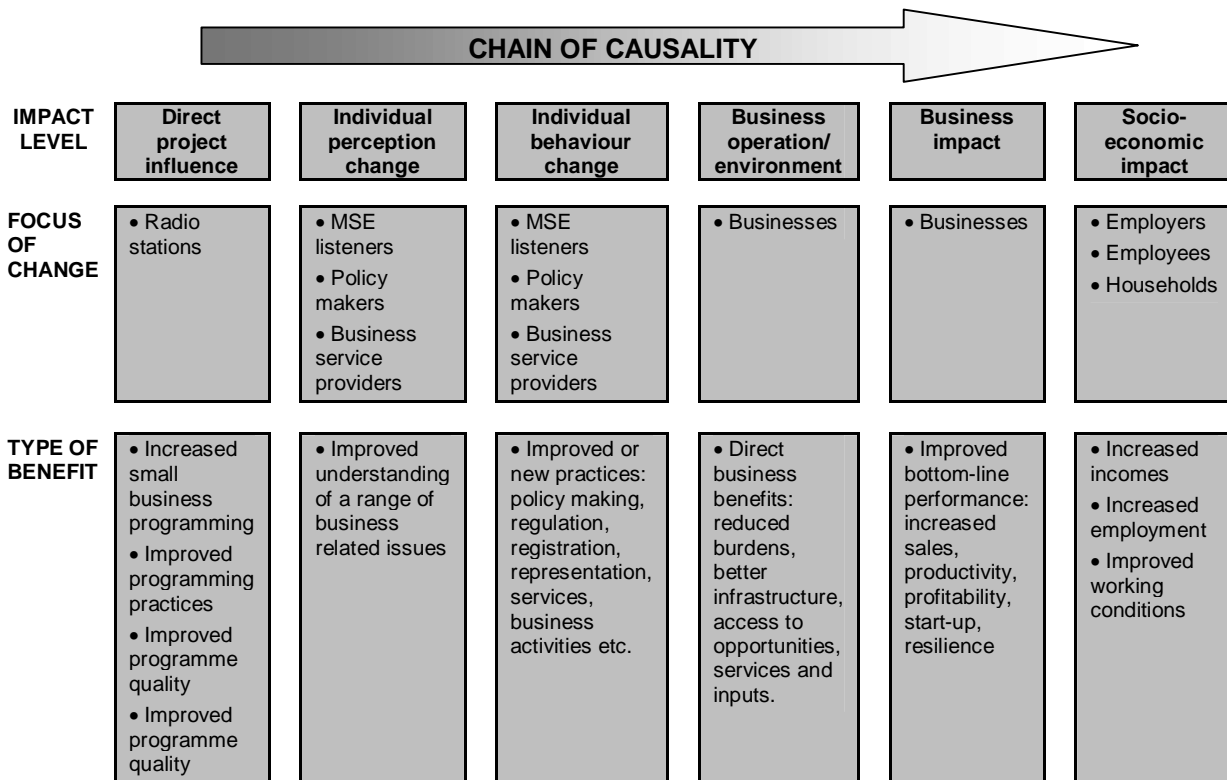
CHAIN OF CAUSALITY

| IMPACT LEVEL | Direct project influence | Individual perception change | Individual behaviour change | Business operation/ environment | Business impact | Socio-economic impact |
|---|---|---|---|---|---|---|
| FOCUS OF CHANGE | • Radio stations | • MSE listeners • Policy makers • Business service providers | • MSE listeners • Policy makers • Business service providers | • Businesses | • Businesses | • Employers • Employees • Households |
| TYPE OF BENEFIT | • Increased small business programming • Improved programming practices • Improved programme quality • Improved programme quality | • Improved understanding of a range of business related issues | • Improved or new practices: policy making, regulation, registration, representation, services, business activities etc. | • Direct business benefits: reduced burdens, better infrastructure, access to opportunities, services and inputs. | • Improved bottom-line performance: increased sales, productivity, profitability, start-up, resilience | • Increased incomes • Increased employment • Improved working conditions |